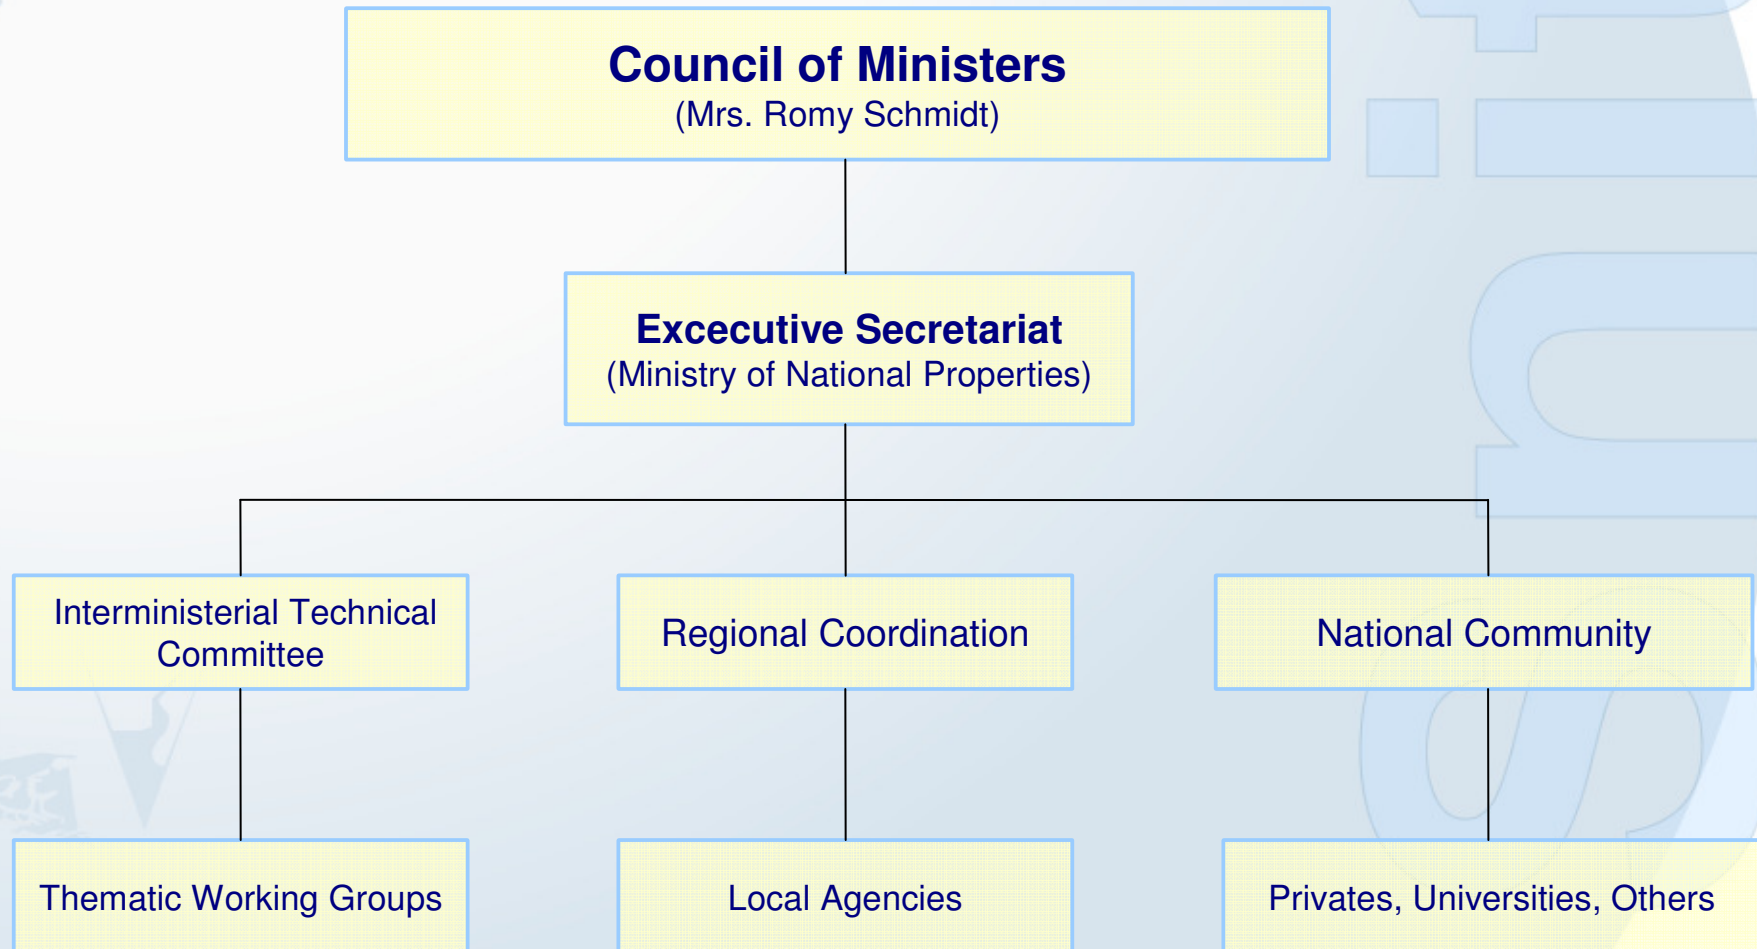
Council of Ministers
(Mrs. Romy Schmidt)

Excecutive Secretariat
(Ministry of National Properties)

Interministerial Technical Committee

Regional Coordination

National Community

Thematic Working Groups

Local Agencies

Privates, Universities, Others